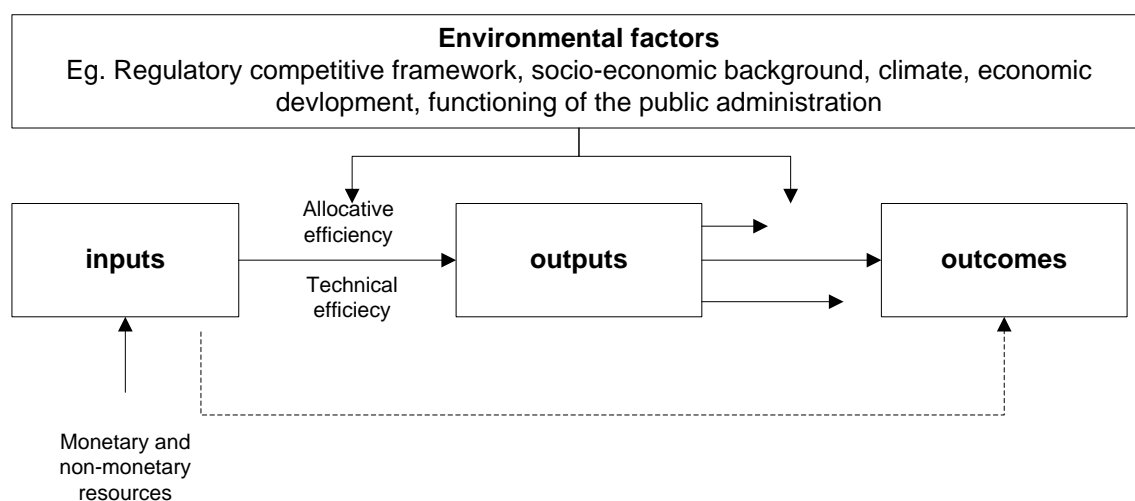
**Environmental factors**
Eg. Regulatory competitive framework, socio-economic background, climate, economic devlopment, functioning of the public administration

Allocative efficiency

Technical efficiecy

inputs

outputs

outcomes

Monetary and non-monetary resources